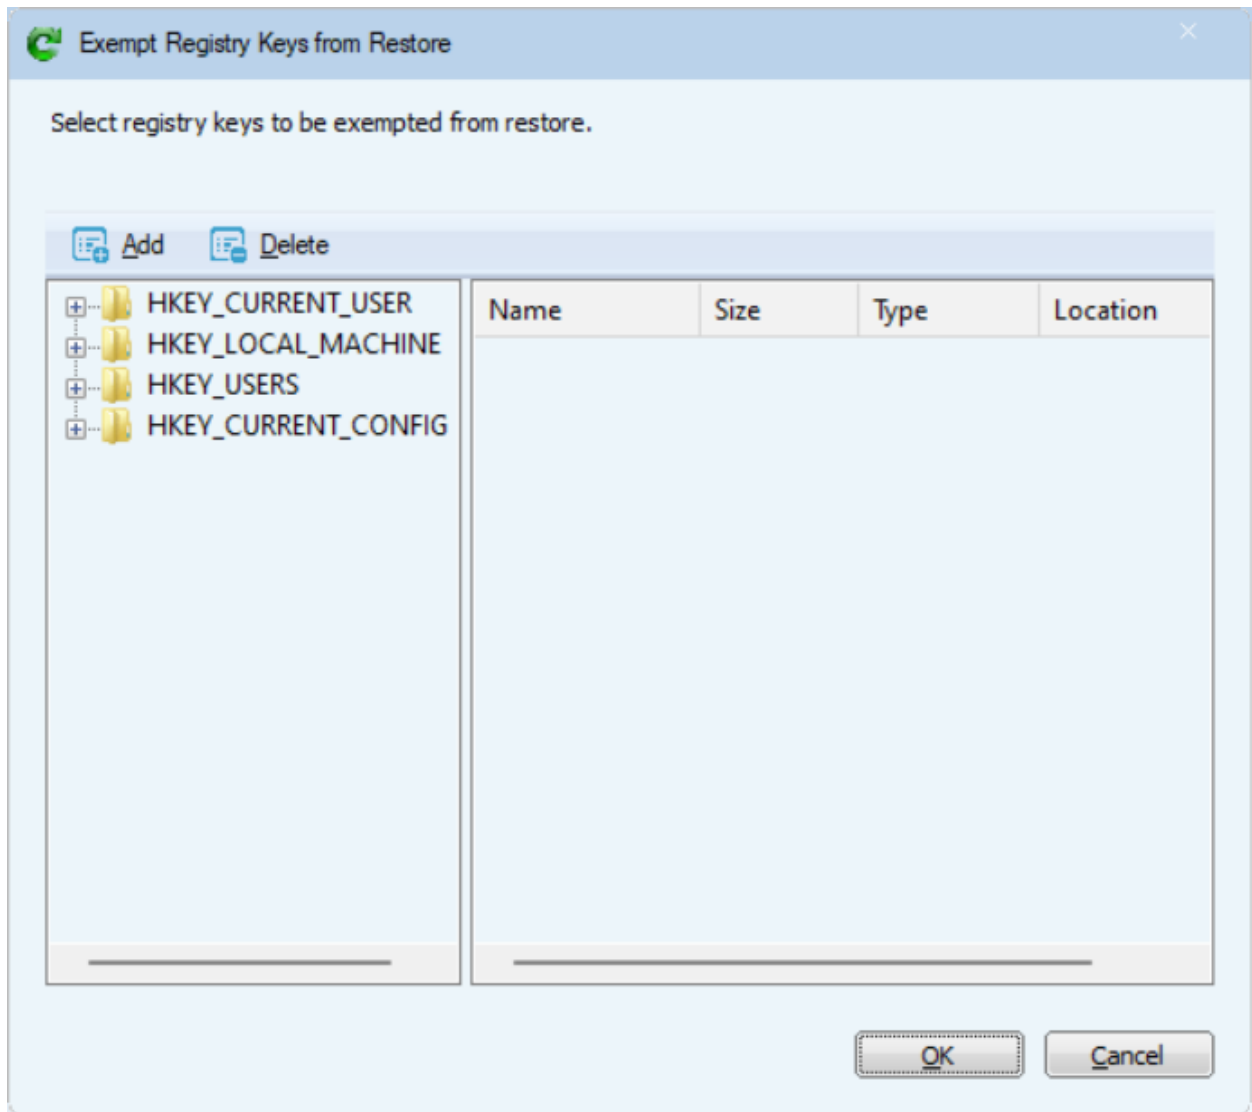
Exempt Registry Keys from Restore

Select registry keys to be exempted from restore.

Add Delete

HKEY_CURRENT_USER
HKEY_LOCAL_MACHINE
HKEY_USERS
HKEY_CURRENT_CONFIG

| Name | Size | Type | Location |
|---|---|---|---|

OK Cancel